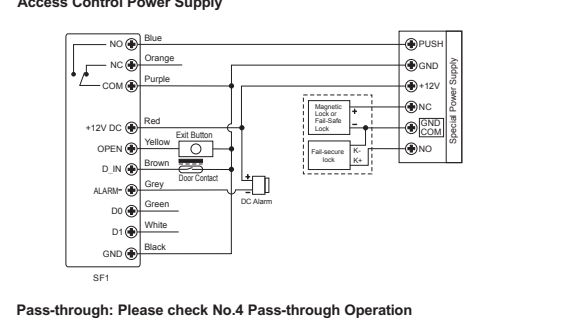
Access Control Power Supply

NO
NC
COM
+12V DC
OPEN
D_IN
ALARM-
D0
D1
GND
SF1

Blue
Orange
Purple
Red
Yellow
Brown
Grey
Green
White
Black

Exit Button
Door Contact
DC Alarm
+
-

Magnetic Lock or Fail-Safe Lock
+
-
Fail-secure lock
K-
K+

PUSH
GND
+12V
NC
GND
COM
NO
Special Power Supply

Pass-through: Please check No.4 Pass-through Operation